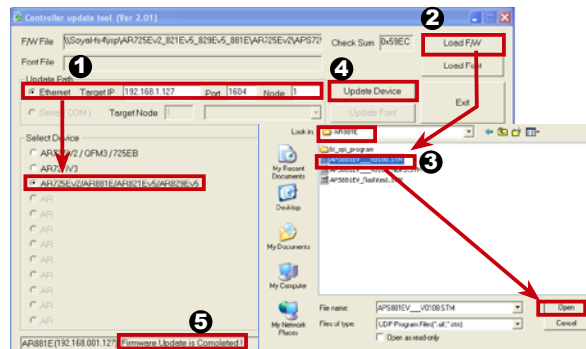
Controller update tool (Ver 2.01)

2

F/W File \Soyal-fs4\rp\AR725Ev2_821Ev5_829Ev5_881E\AR725Ev2\AP572 Check Sum 0x59EC Load F/W

Font File Load Font

Update Path

1

Ethernet Target IP 192.168.1.127 Port 1604 Node 1

4

Update Device

Serial (COM) Target Node 1

Update Font

Exit

Select Device

AR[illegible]V2 / QFM3 / 725EB

AR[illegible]V3

AR725Ev2/AR881E/AR821Ev5/AR829Ev5

AR

AR

AR

AR

AR

AR

AR

AR

AR

Look in: AR881E

bl_api_program

AP5881EV__V0108.STM

3

AP5881EV_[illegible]

AP5881EV_flashtest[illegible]

My Recent Documents

Desktop

My Documents

My Computer

My Network Places

File name: AP5881EV__V0108STM

Files of type: UDP Program Files(*.stl;*.stm)

Open as read-only

Open

Cancel

5

AR881E(192.168.001.127) Firmware Update is Completed !